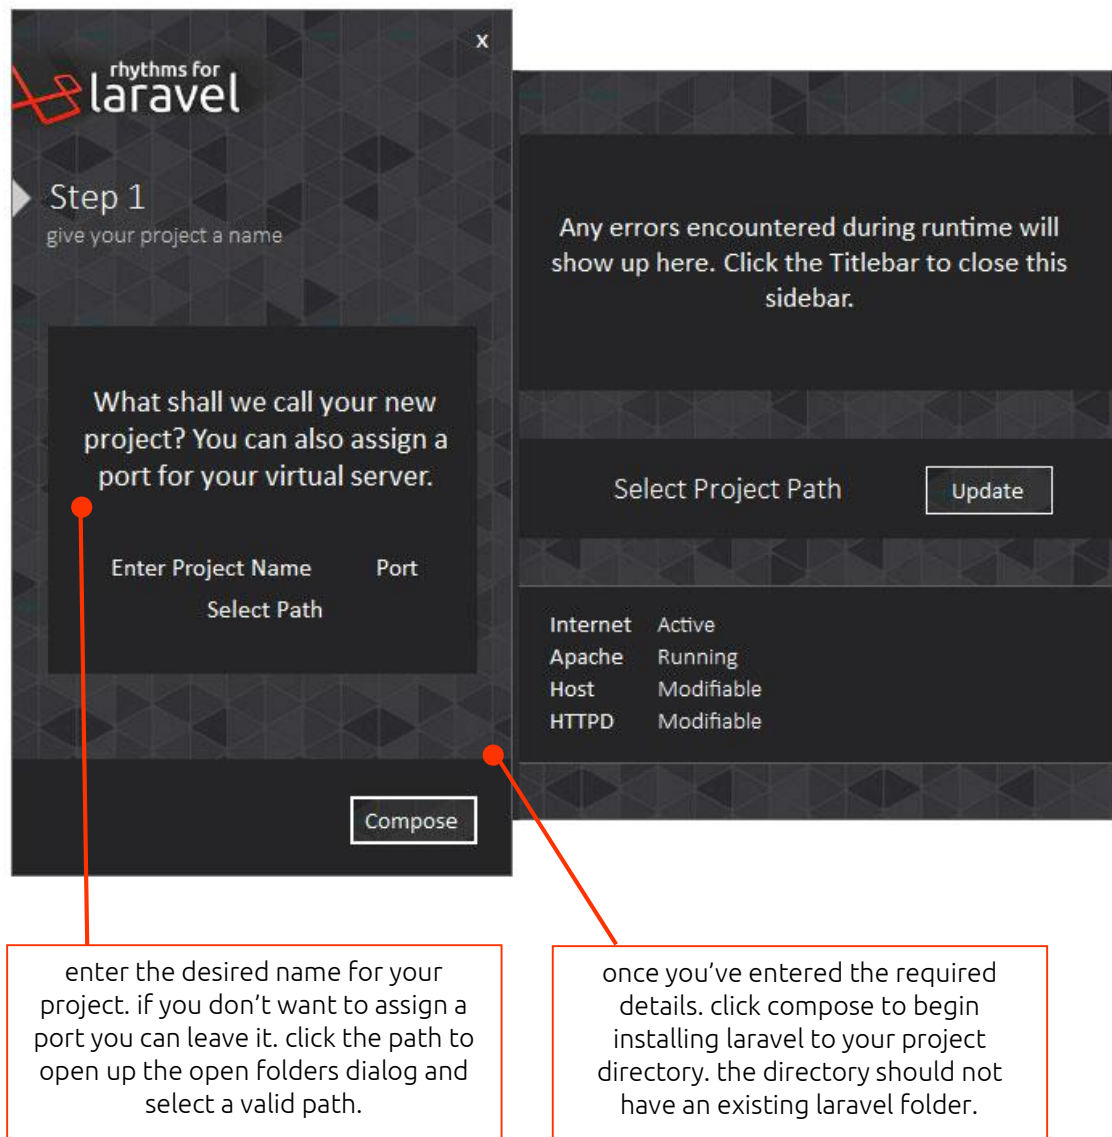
x

rhythms for
laravel

Step 1
give your project a name

What shall we call your new project? You can also assign a port for your virtual server.

Enter Project Name Port
Select Path

Compose

Any errors encountered during runtime will show up here. Click the Titlebar to close this sidebar.

Select Project Path Update

| Internet | Active |
|---|---|
| Apache | Running |
| Host | Modifiable |
| HTTPD | Modifiable |

enter the desired name for your project. if you don't want to assign a port you can leave it. click the path to open up the open folders dialog and select a valid path.

once you've entered the required details. click compose to begin installing laravel to your project directory. the directory should not have an existing laravel folder.